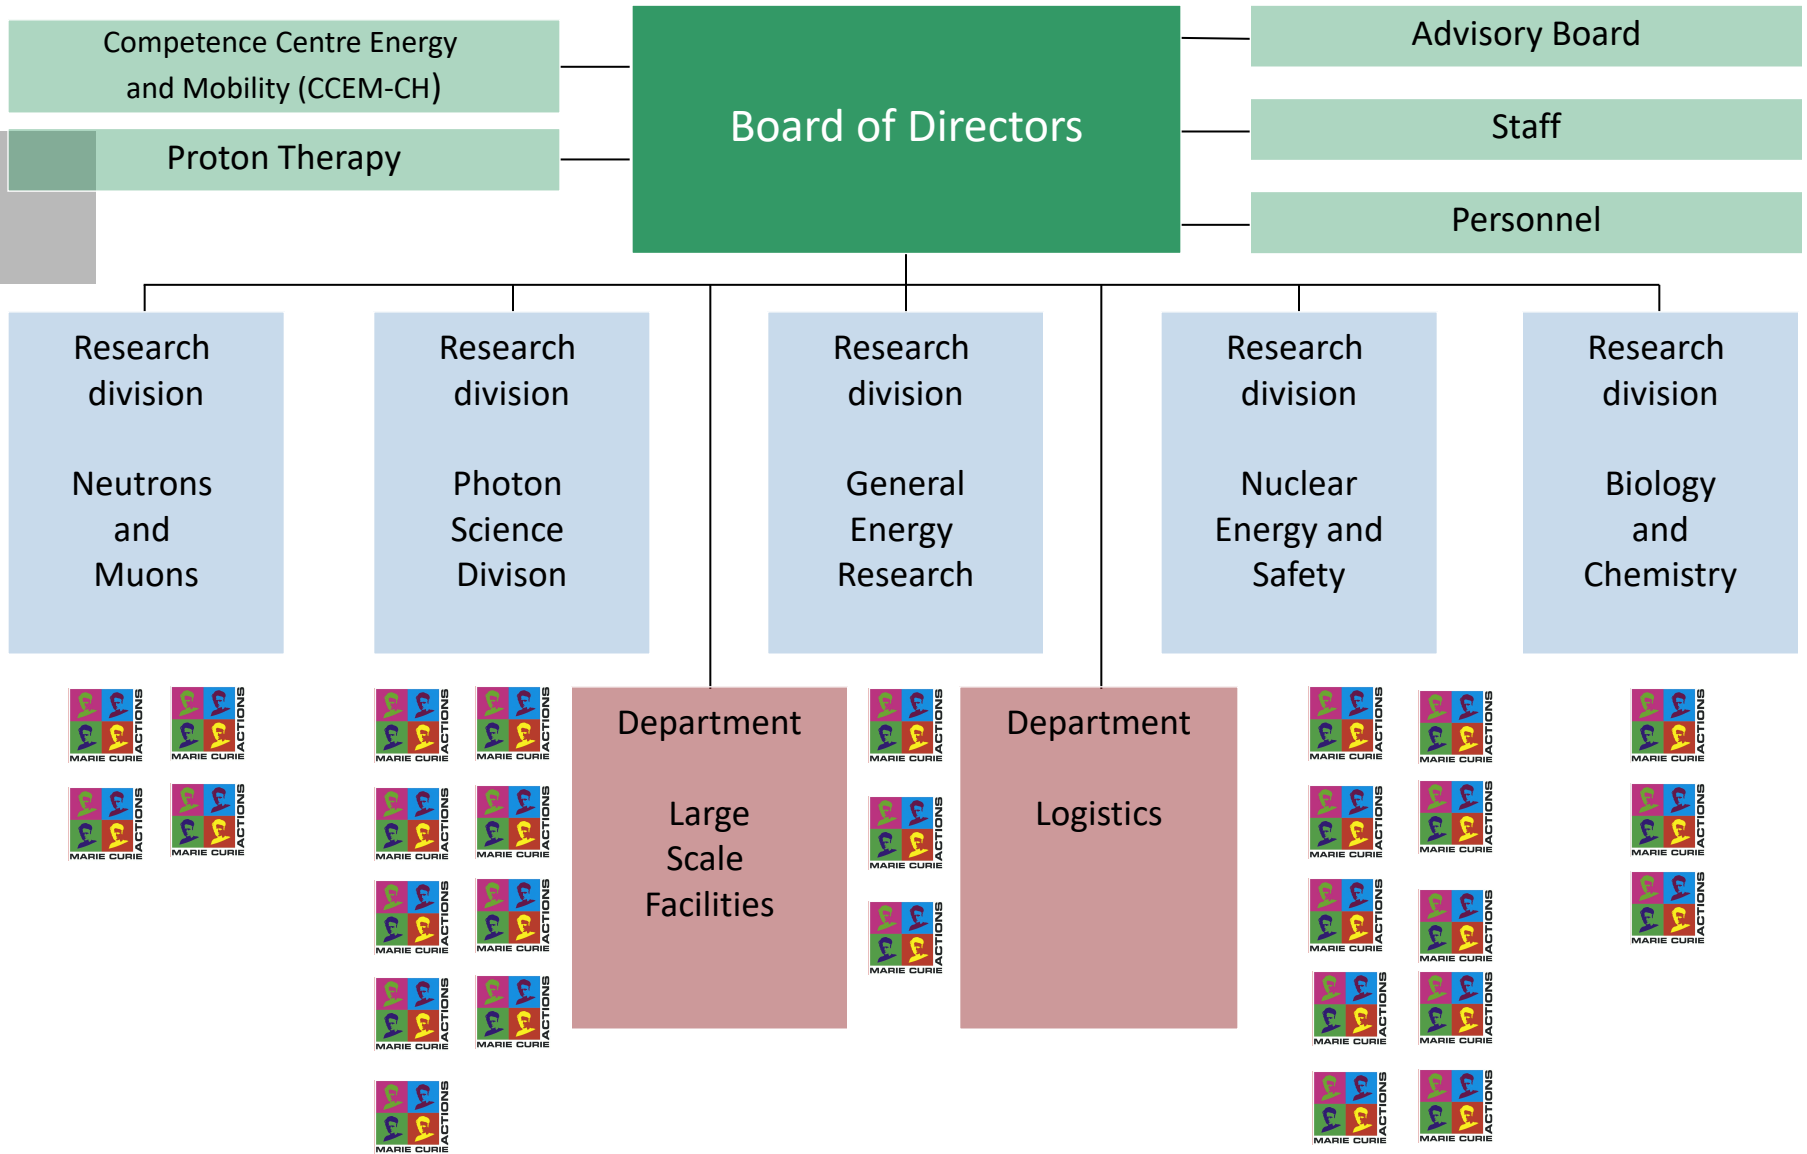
Competence Centre Energy and Mobility (CCEM-CH)

Proton Therapy

Board of Directors

Advisory Board

Staff

Personnel

Research division

Neutrons and Muons

Research division

Photon Science Divison

Research division

General Energy Research

Research division

Nuclear Energy and Safety

Research division

Biology and Chemistry

MARIE CURIE ACTIONS

MARIE CURIE ACTIONS

MARIE CURIE ACTIONS

MARIE CURIE ACTIONS

MARIE CURIE ACTIONS

MARIE CURIE ACTIONS

MARIE CURIE ACTIONS

MARIE CURIE ACTIONS

MARIE CURIE ACTIONS

MARIE CURIE ACTIONS

MARIE CURIE ACTIONS

MARIE CURIE ACTIONS

MARIE CURIE ACTIONS

Department

Large Scale Facilities

MARIE CURIE ACTIONS

MARIE CURIE ACTIONS

MARIE CURIE ACTIONS

Department

Logistics

MARIE CURIE ACTIONS

MARIE CURIE ACTIONS

MARIE CURIE ACTIONS

MARIE CURIE ACTIONS

MARIE CURIE ACTIONS

MARIE CURIE ACTIONS

MARIE CURIE ACTIONS

MARIE CURIE ACTIONS

MARIE CURIE ACTIONS

MARIE CURIE ACTIONS

MARIE CURIE ACTIONS

MARIE CURIE ACTIONS

MARIE CURIE ACTIONS